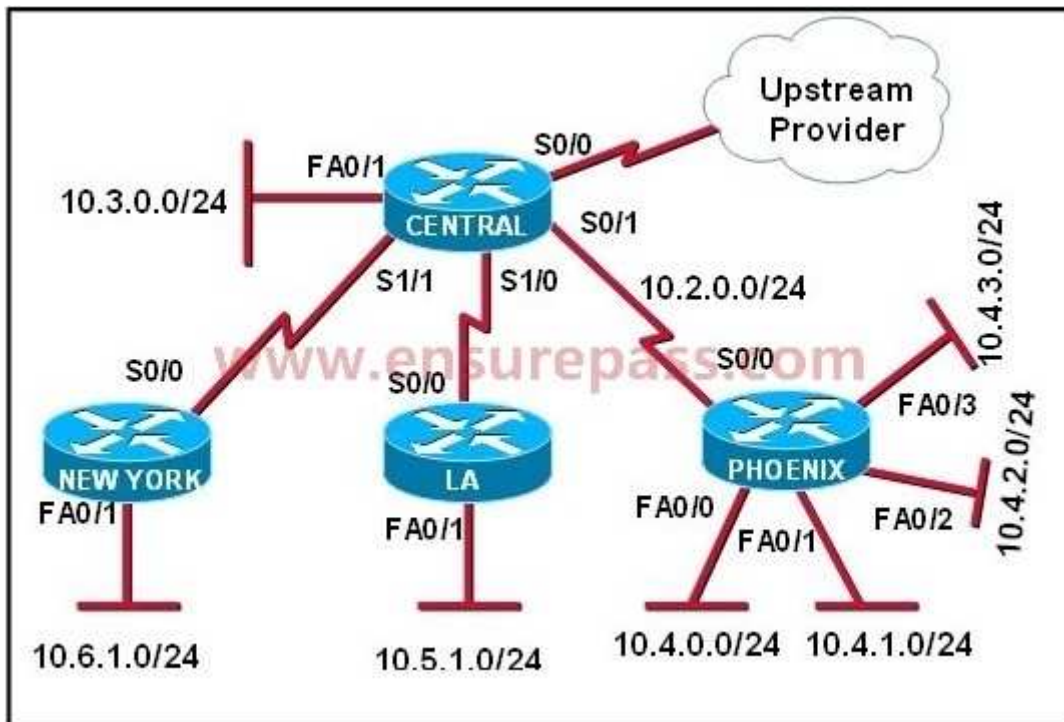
Upstream Provider

S0/0

FA0/1

10.3.0.0/24

CENTRAL

S0/1

10.4.3.0/24

S1/1

S1/0

10.2.0.0/24

www.ensurepass.com

S0/0

S0/0

S0/0

FA0/3

10.4.2.0/24

NEW YORK

LA

PHOENIX

FA0/1

FA0/1

FA0/0

FA0/1

FA0/2

10.6.1.0/24

10.5.1.0/24

10.4.0.0/24

10.4.1.0/24